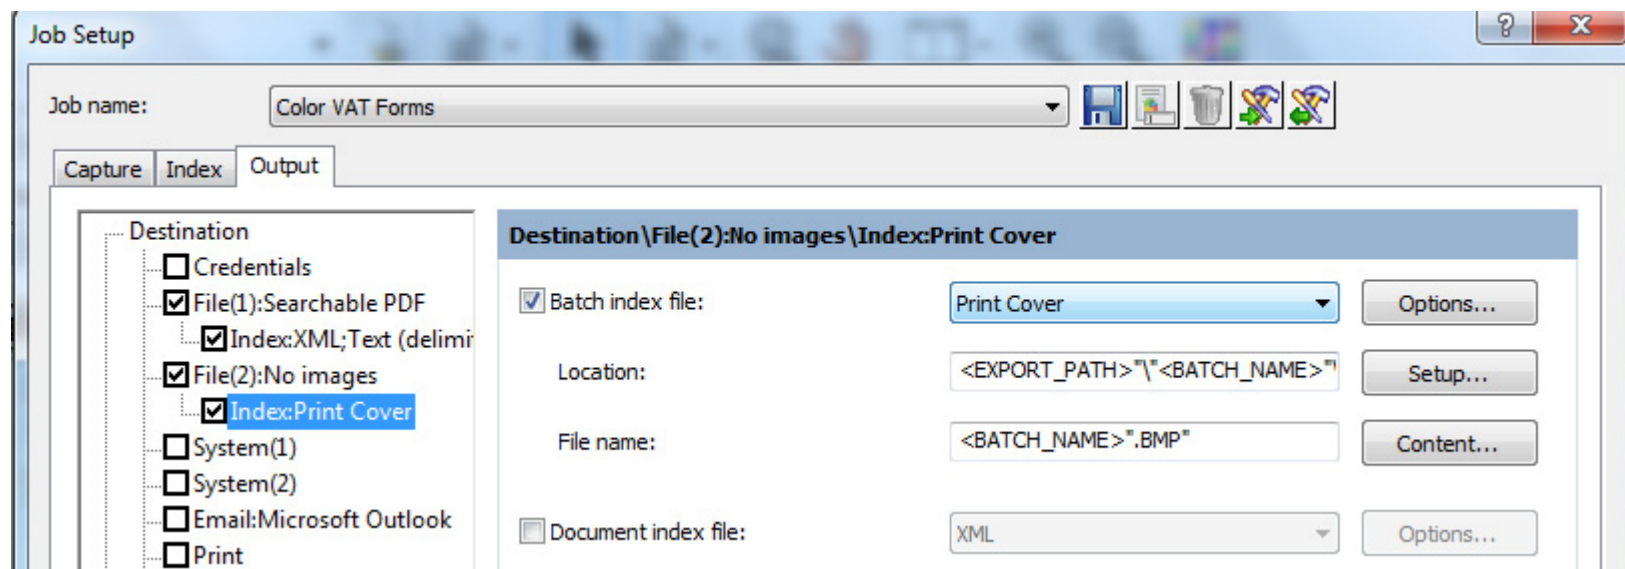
Job Setup

?

X

Job name:

Color VAT Forms

Capture

Index

Output

Destination

Credentials

File(1):Searchable PDF

Index:XML;Text (delimi

File(2):No images

Index:Print Cover

System(1)

System(2)

Email:Microsoft Outlook

Print

Destination\File(2):No images\Index:Print Cover

Batch index file:

Print Cover

Options...

Location:

<EXPORT_PATH>"\"<BATCH_NAME>"

Setup...

File name:

<BATCH_NAME>".BMP"

Content...

Document index file:

XML

Options...